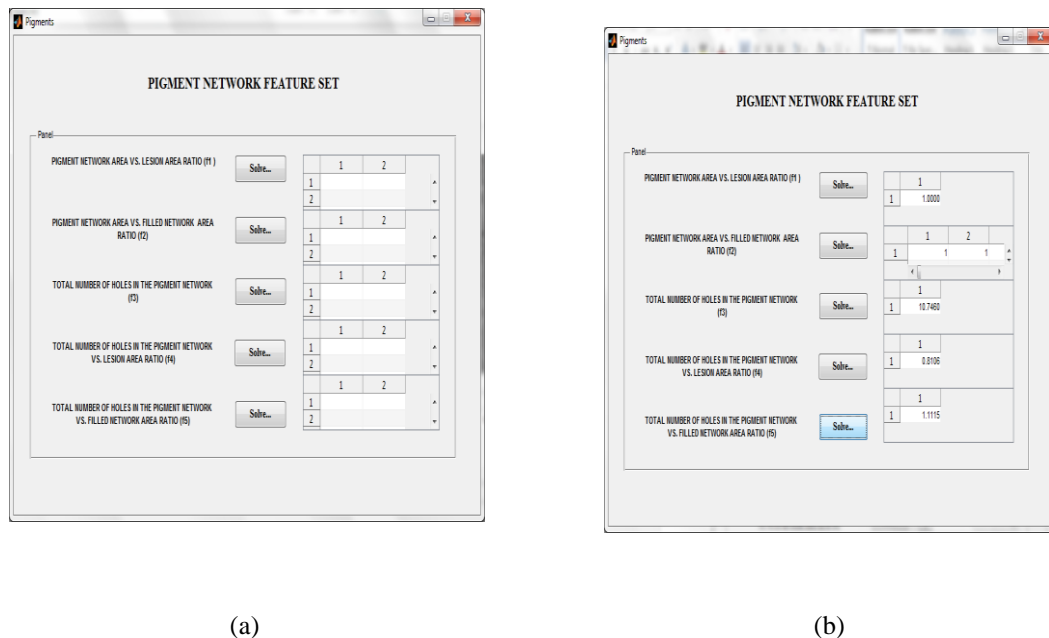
Pigments

PIGMENT NETWORK FEATURE SET

Panel

PIGMENT NETWORK AREA VS. LESION AREA RATIO (f1 )

Solve...

| | 1 | 2 |
|---|---|---|
| 1 | | |
| 2 | | |

PIGMENT NETWORK AREA VS. FILLED NETWORK AREA RATIO (f2)

Solve...

| | 1 | 2 |
|---|---|---|
| 1 | | |
| 2 | | |

TOTAL NUMBER OF HOLES IN THE PIGMENT NETWORK (f3)

Solve...

| | 1 | 2 |
|---|---|---|
| 1 | | |
| 2 | | |

TOTAL NUMBER OF HOLES IN THE PIGMENT NETWORK VS. LESION AREA RATIO (f4)

Solve...

| | 1 | 2 |
|---|---|---|
| 1 | | |
| 2 | | |

TOTAL NUMBER OF HOLES IN THE PIGMENT NETWORK VS. FILLED NETWORK AREA RATIO (f5)

Solve...

| | 1 | 2 |
|---|---|---|
| 1 | | |
| 2 | | |

Pigments

PIGMENT NETWORK FEATURE SET

Panel

PIGMENT NETWORK AREA VS. LESION AREA RATIO (f1 )

Solve...

| | 1 |
|---|---|
| 1 | 1.0000 |

PIGMENT NETWORK AREA VS. FILLED NETWORK AREA RATIO (f2)

Solve...

| | 1 | 2 |
|---|---|---|
| 1 | 1 | 1 |

TOTAL NUMBER OF HOLES IN THE PIGMENT NETWORK (f3)

Solve...

| | 1 |
|---|---|
| 1 | 10.7460 |

TOTAL NUMBER OF HOLES IN THE PIGMENT NETWORK VS. LESION AREA RATIO (f4)

Solve...

| | 1 |
|---|---|
| 1 | 0.8106 |

TOTAL NUMBER OF HOLES IN THE PIGMENT NETWORK VS. FILLED NETWORK AREA RATIO (f5)

Solve...

| | 1 |
|---|---|
| 1 | 1.1115 |

(a)

(b)